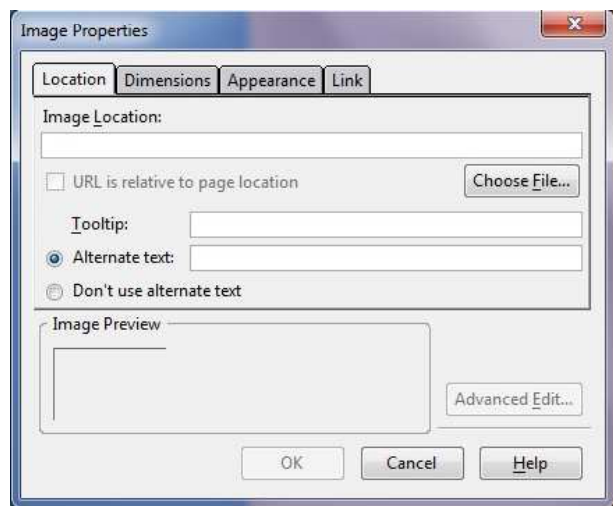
Image Properties

Location | Dimensions | Appearance | Link

Image Location:

URL is relative to page location

Choose File...

Tooltip:

Alternate text:

Don't use alternate text

Image Preview

Advanced Edit...

OK

Cancel

Help